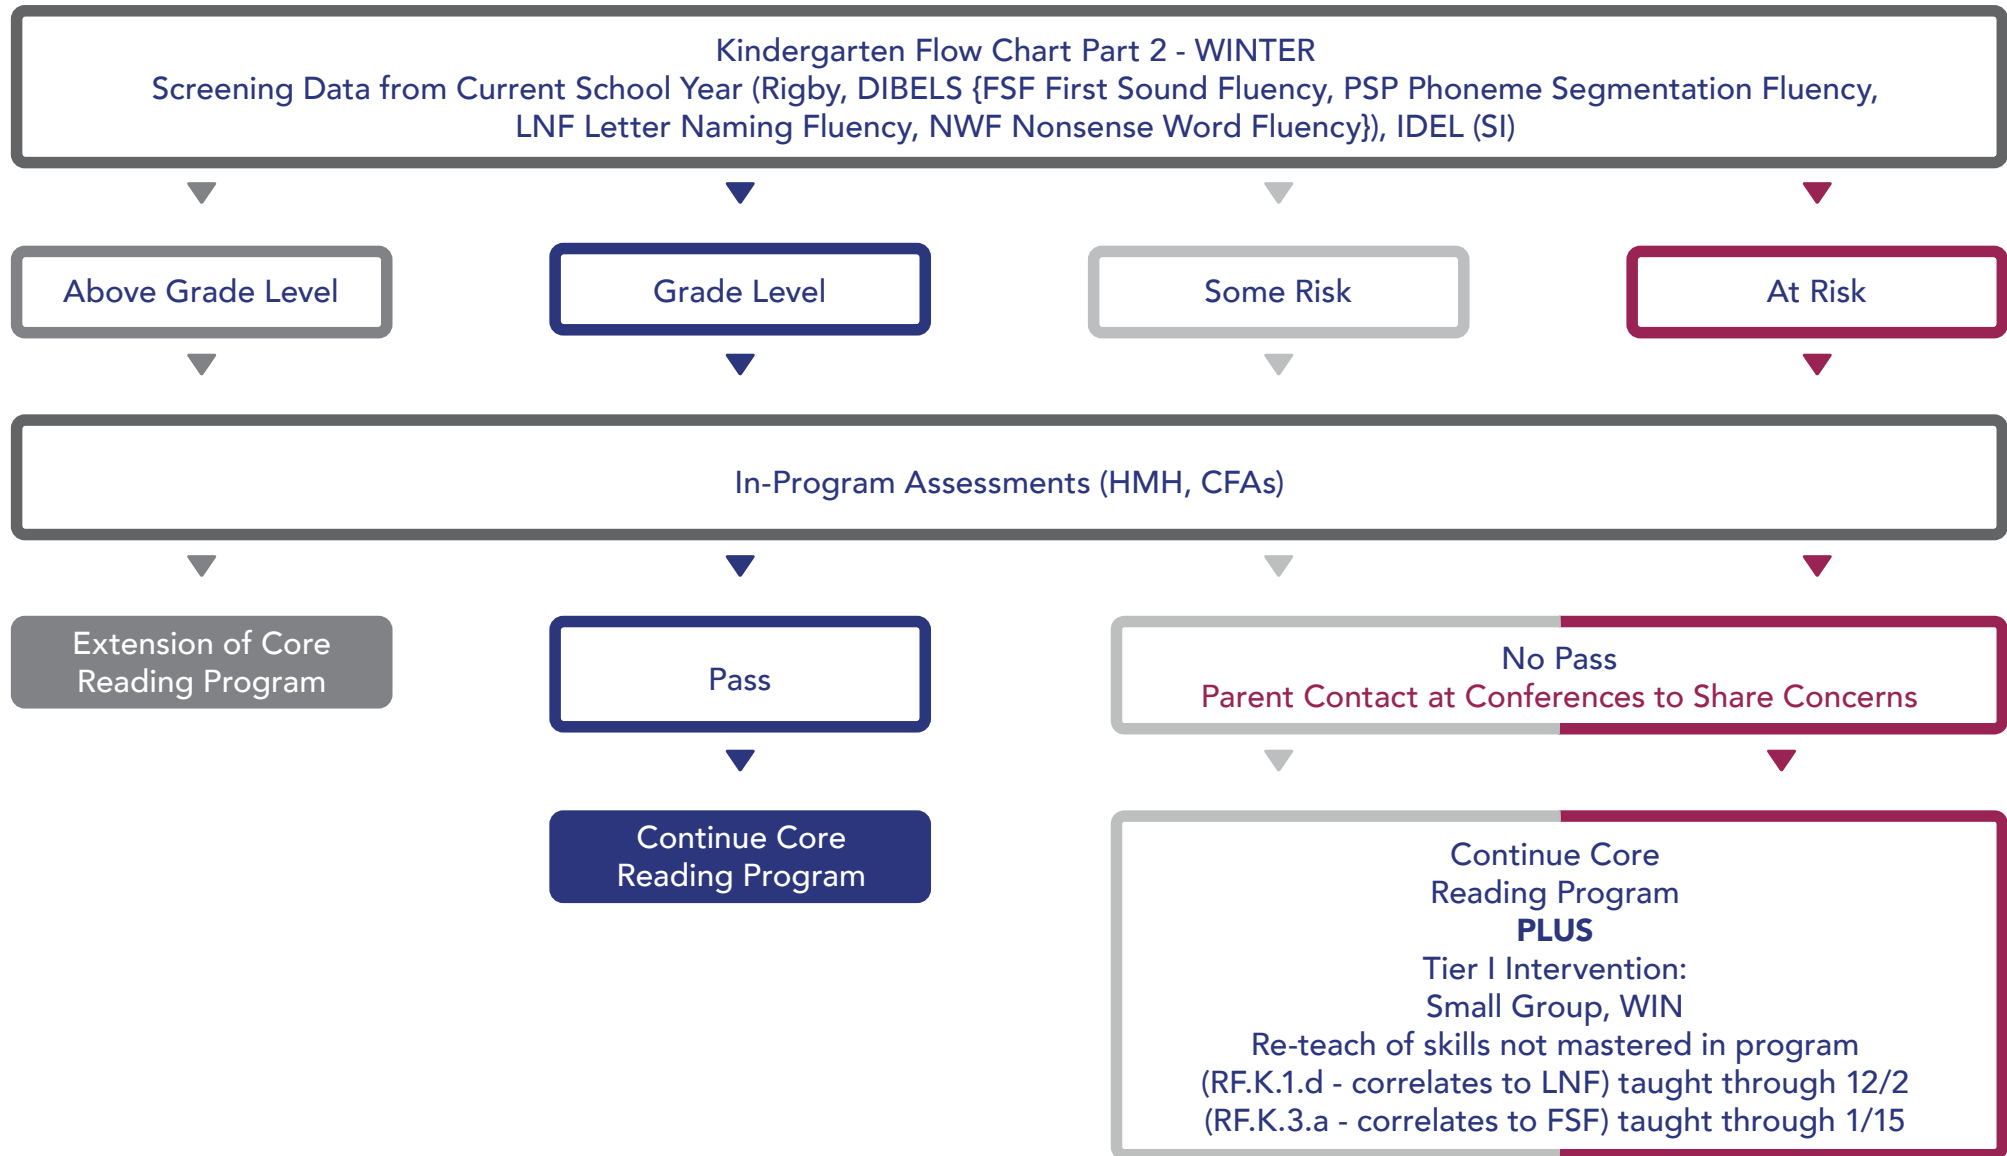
Kindergarten Flow Chart Part 2 - WINTER
Screening Data from Current School Year (Rigby, DIBELS {FSF First Sound Fluency, PSP Phoneme Segmentation Fluency, LNF Letter Naming Fluency, NWF Nonsense Word Fluency}), IDEL (SI)

Above Grade Level

Grade Level

Some Risk

At Risk

In-Program Assessments (HMH, CFAs)

Extension of Core Reading Program

Pass

No Pass
Parent Contact at Conferences to Share Concerns

Continue Core Reading Program

Continue Core
Reading Program
**PLUS**
Tier I Intervention:
Small Group, WIN
Re-teach of skills not mastered in program
(RF.K.1.d - correlates to LNF) taught through 12/2
(RF.K.3.a - correlates to FSF) taught through 1/15